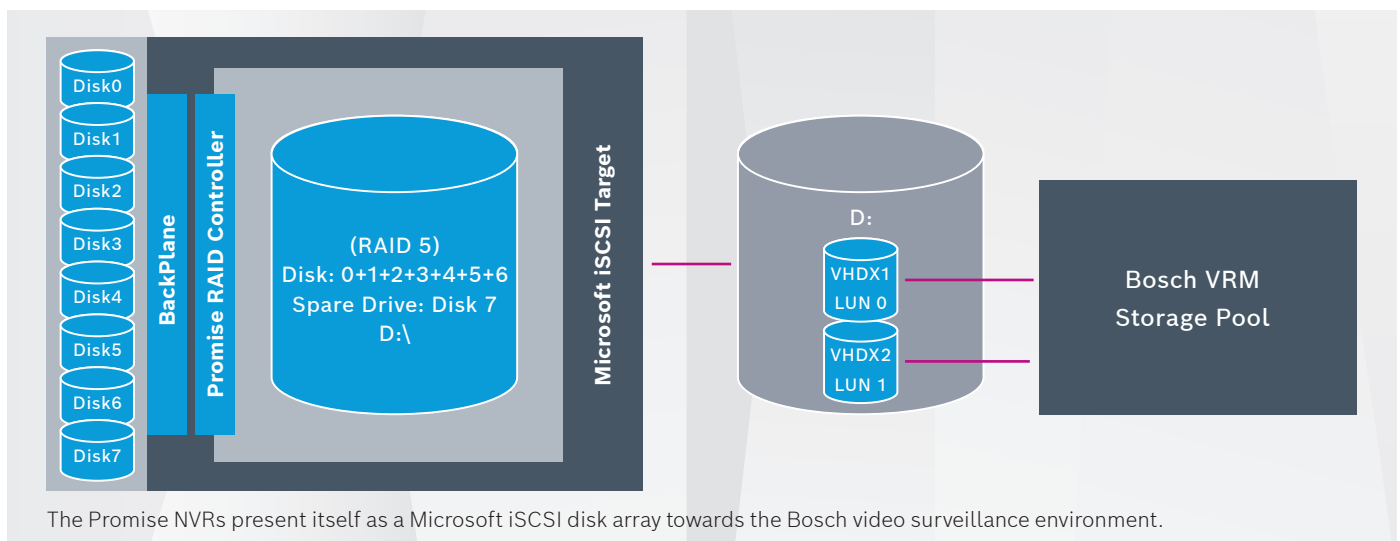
Disk0
Disk1
Disk2
Disk3
Disk4
Disk5
Disk6
Disk7

BackPlane

Promise RAID Controller

(RAID 5)
Disk: 0+1+2+3+4+5+6
Spare Drive: Disk 7
D:\

Microsoft iSCSI Target

D:
VHDX1
LUN 0
VHDX2
LUN 1

Bosch VRM
Storage Pool

The Promise NVRs present itself as a Microsoft iSCSI disk array towards the Bosch video surveillance environment.